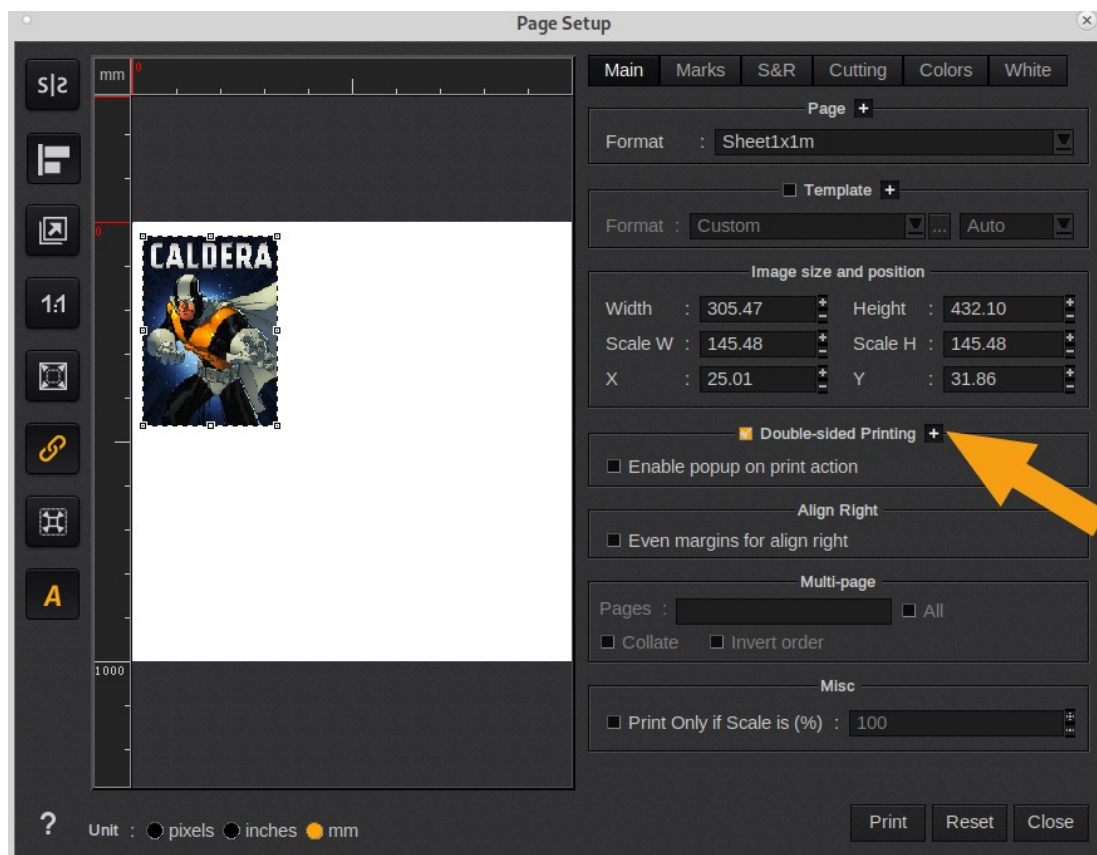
Page Setup

mm
0
0
1000

CALDERA

1:1

A

Main | Marks | S&R | Cutting | Colors | White

Page +
Format : Sheet1x1m

Template +
Format : Custom ... Auto

Image size and position
Width : 305.47 Height : 432.10
Scale W : 145.48 Scale H : 145.48
X : 25.01 Y : 31.86

Double-sided Printing +
Enable popup on print action

Align Right
Even margins for align right

Multi-page
Pages : All
Collate Invert order

Misc
Print Only if Scale is (%) : 100

?
Unit : pixels inches mm

Print Reset Close